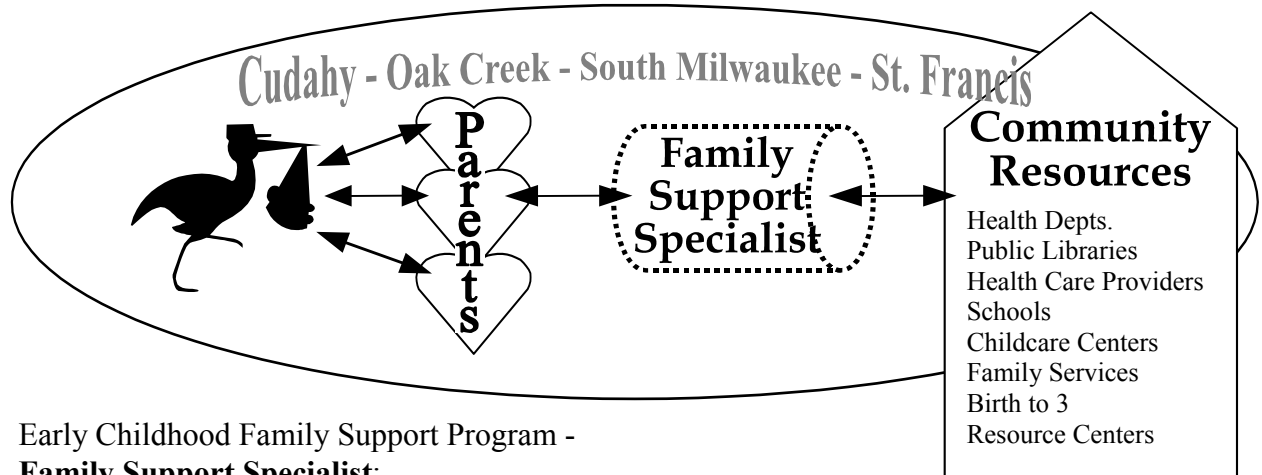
Cudahy - Oak Creek - South Milwaukee - St. Francis

Parents

Family Support Specialist

Community Resources

Health Depts.
Public Libraries
Health Care Providers
Schools
Childcare Centers
Family Services
Birth to 3
Resource Centers

Early Childhood Family Support Program -
Family Support Specialist: